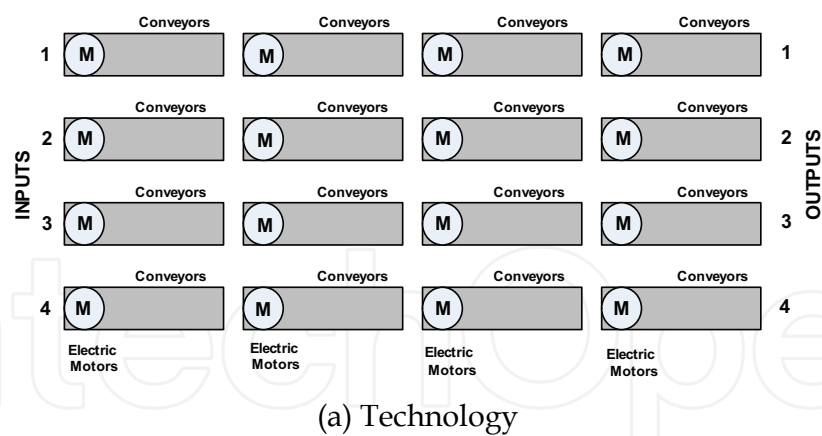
INPUTS

OUTPUTS

Conveyors Conveyors Conveyors Conveyors

1 M M M M 1

Conveyors Conveyors Conveyors Conveyors

2 M M M M 2

Conveyors Conveyors Conveyors Conveyors

3 M M M M 3

Conveyors Conveyors Conveyors Conveyors

4 M M M M 4

Electric Motors Electric Motors Electric Motors Electric Motors

(a) Technology